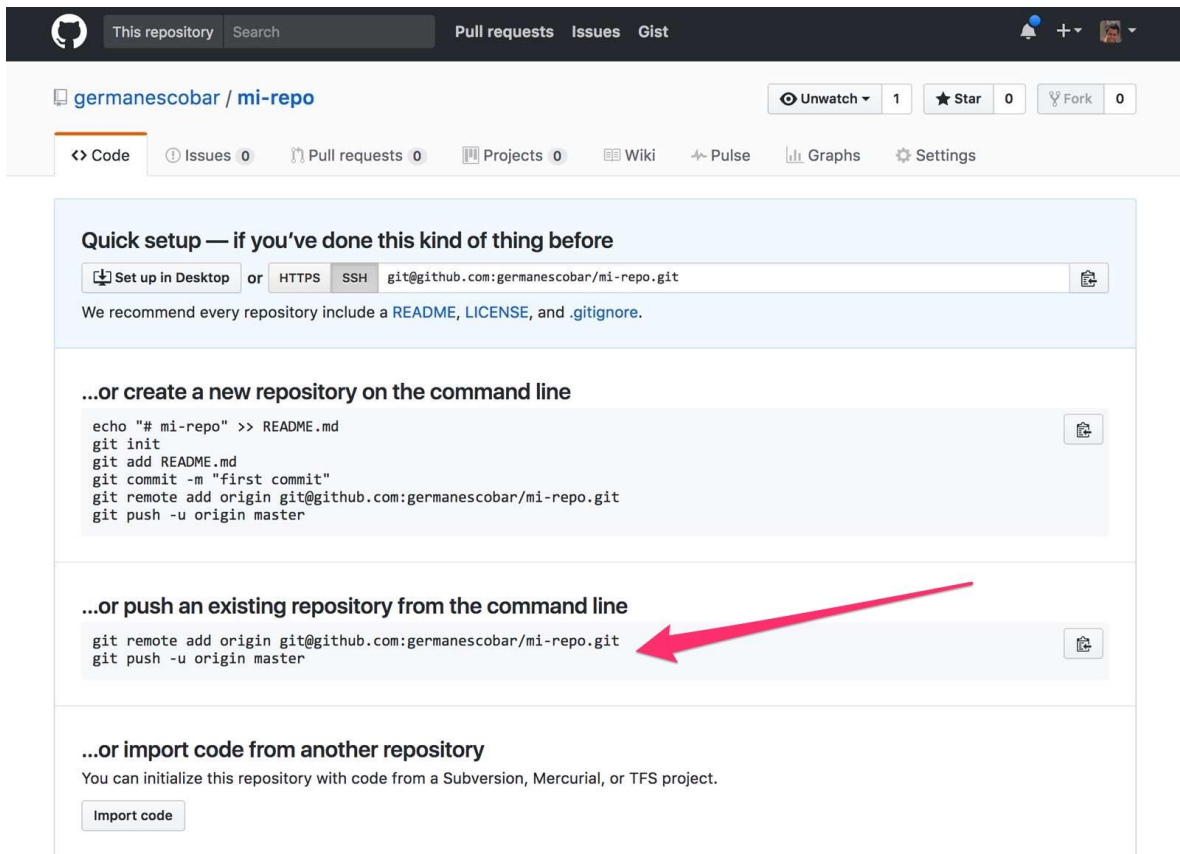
This repository Search Pull requests Issues Gist

germanescobar / mi-repo

Unwatch 1 Star 0 Fork 0

<> Code Issues 0 Pull requests 0 Projects 0 Wiki Pulse Graphs Settings

Quick setup — if you've done this kind of thing before

Set up in Desktop or HTTPS SSH git@github.com:germanescobar/mi-repo.git

We recommend every repository include a README, LICENSE, and .gitignore.

...or create a new repository on the command line

echo "# mi-repo" >> README.md
git init
git add README.md
git commit -m "first commit"
git remote add origin git@github.com:germanescobar/mi-repo.git
git push -u origin master

...or push an existing repository from the command line

git remote add origin git@github.com:germanescobar/mi-repo.git
git push -u origin master

...or import code from another repository

You can initialize this repository with code from a Subversion, Mercurial, or TFS project.

Import code